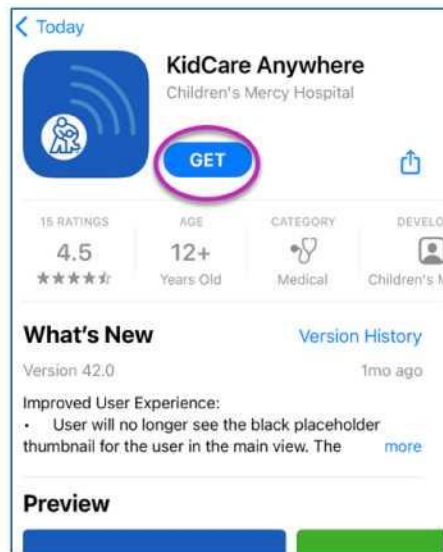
< Today

KidCare Anywhere
Children's Mercy Hospital

GET

15 RATINGS
4.5
★★★★☆

AGE
12+
Years Old

CATEGORY
Medical

DEVELO
Children's M

What's New
Version History

Version 42.0
1mo ago

Improved User Experience:
• User will no longer see the black placeholder thumbnail for the user in the main view. The
more

Preview